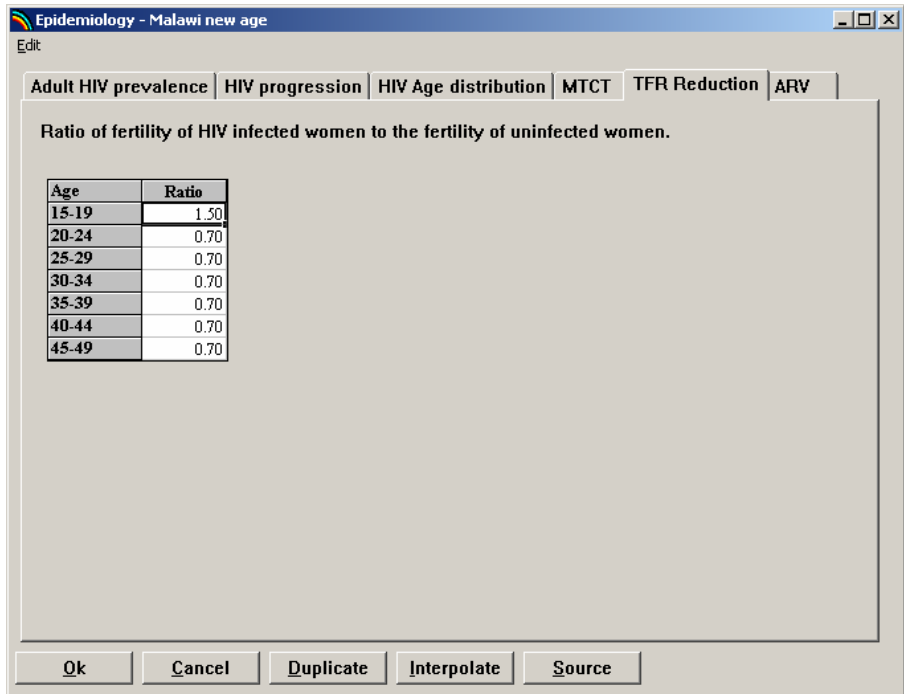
Epidemiology - Malawi new age

Edit

Adult HIV prevalence | HIV progression | HIV Age distribution | MTCT | TFR Reduction | ARV

Ratio of fertility of HIV infected women to the fertility of uninfected women.

| Age | Ratio |
|---|---|
| 15-19 | 1.50 |
| 20-24 | 0.70 |
| 25-29 | 0.70 |
| 30-34 | 0.70 |
| 35-39 | 0.70 |
| 40-44 | 0.70 |
| 45-49 | 0.70 |

Ok | Cancel | Duplicate | Interpolate | Source